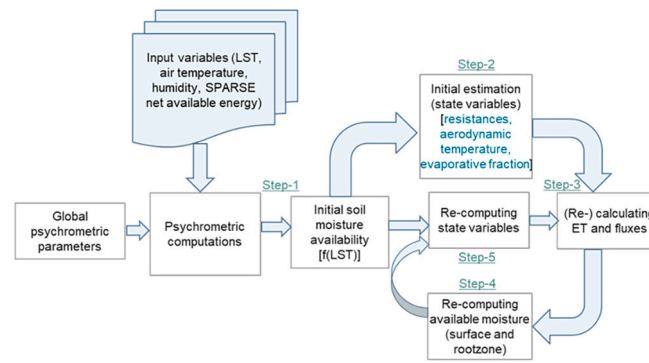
Input variables (LST, air temperature, humidity, SPARSE net available energy)

Step-2

Initial estimation (state variables) [resistances, aerodynamic temperature, evaporative fraction]

Step-1

Step-3

Global psychrometric parameters

Psychrometric computations

Initial soil moisture availability [f(LST)]

Re-computing state variables

(Re-) calculating ET and fluxes

Step-5

Step-4

Re-computing available moisture (surface and rootzone)